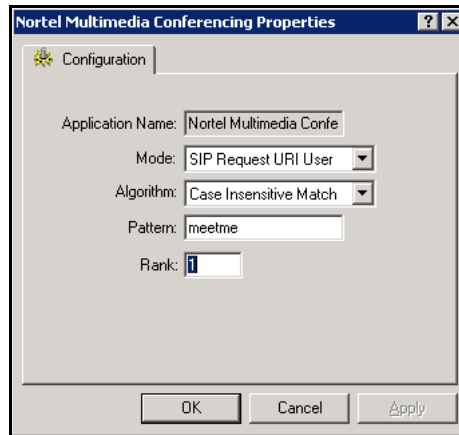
Nortel Multimedia Conferencing Properties

? X

Configuration

Application Name: Nortel Multimedia Confe

Mode: SIP Request URI User

Algorithm: Case Insensitive Match

Pattern: meetme

Rank: 1

OK Cancel Apply